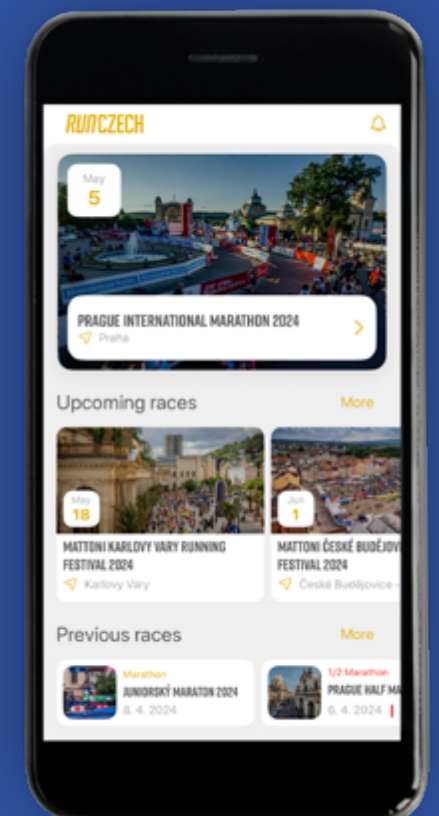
RUNCZECH

May
5

PRAGUE INTERNATIONAL MARATHON 2024
Praha

Upcoming races
More

May
18
MATTONI KARLOVY VARY RUNNING FESTIVAL 2024
Karlovy Vary

Jun
1
MATTONI ČESKÉ BUDĚJOV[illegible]
FESTIVAL 2024
České Budějovice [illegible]

Previous races
More

Marathon
JUNIORSKÝ MARATON 2024
8. 4. 2024

1/2 Marathon
PRAGUE HALF MA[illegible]
6. 4. 2024